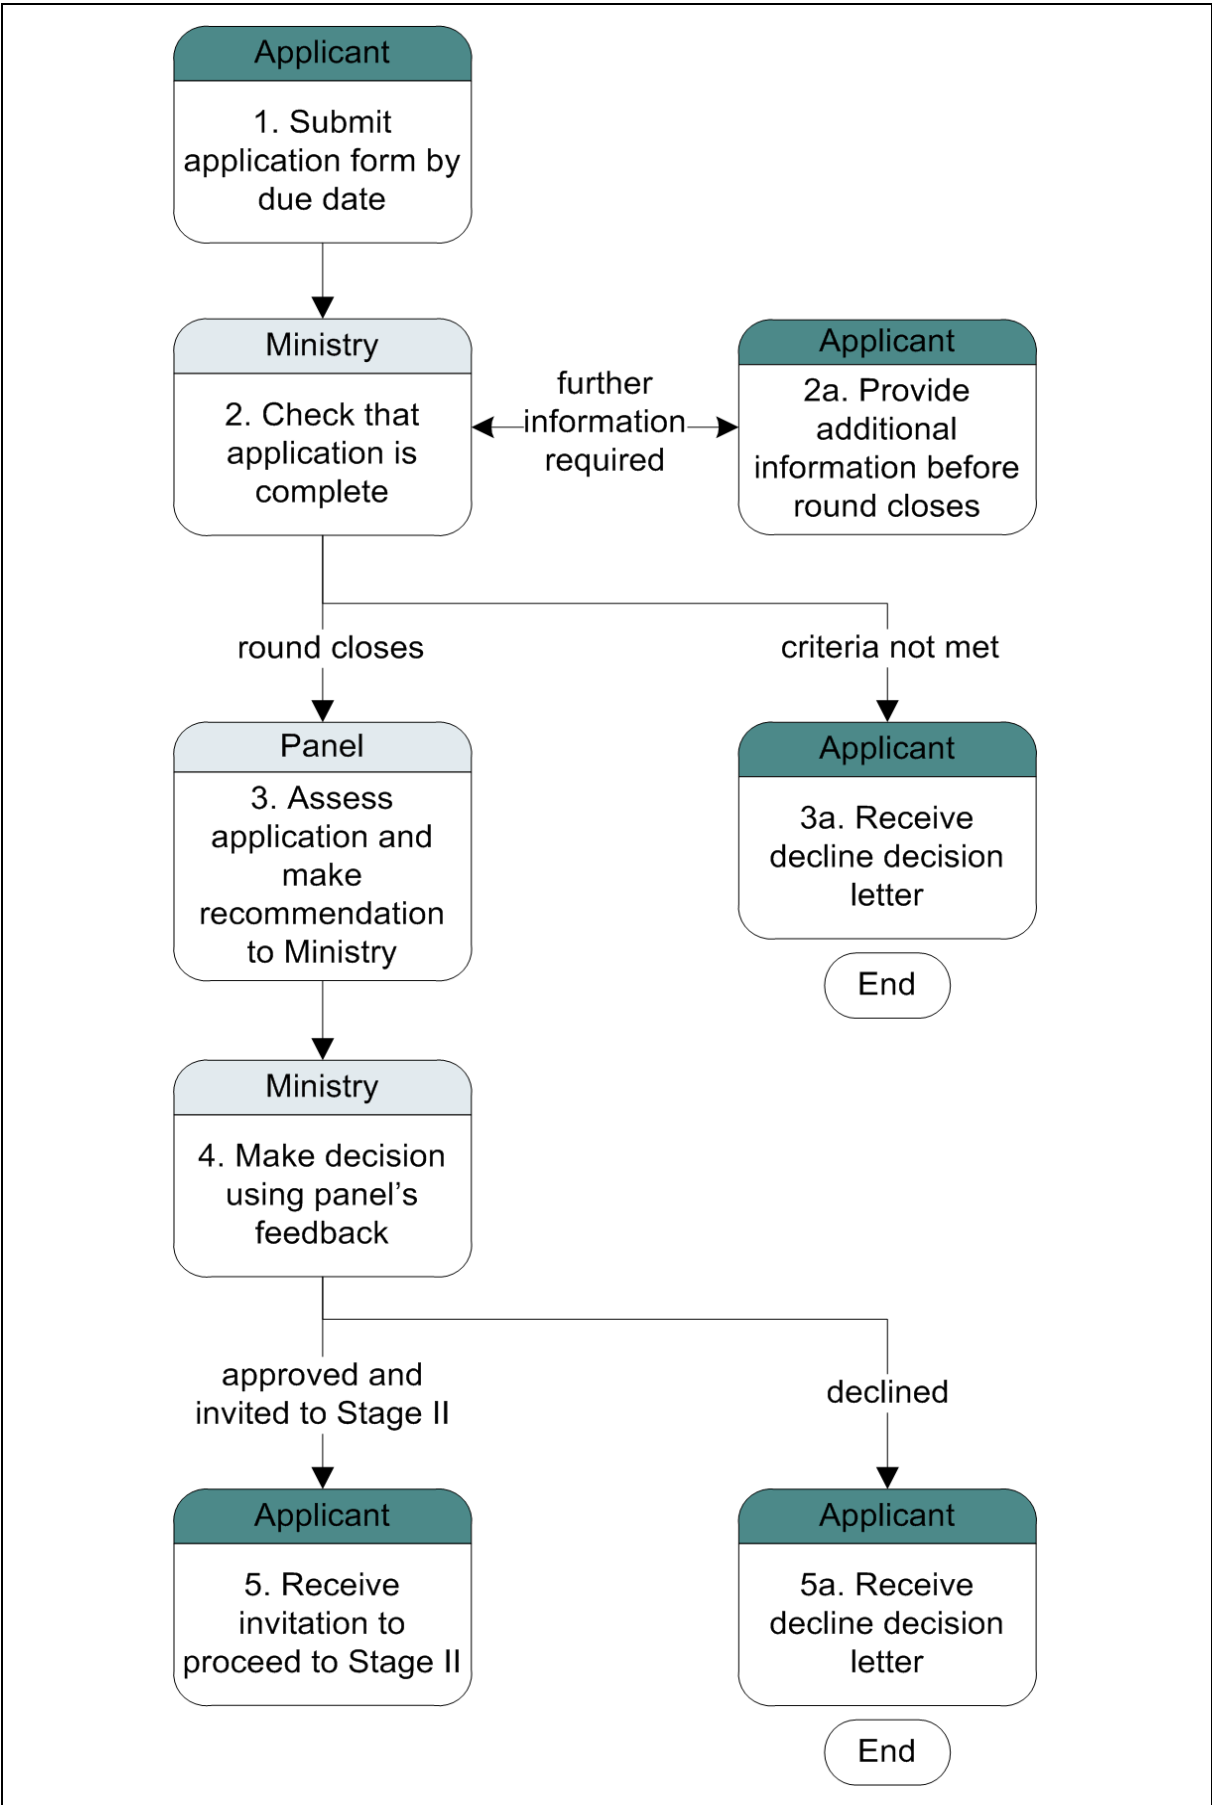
Applicant

1. Submit application form by due date

Ministry

2. Check that application is complete

further information required

Applicant

2a. Provide additional information before round closes

round closes

criteria not met

Panel

3. Assess application and make recommendation to Ministry

Applicant

3a. Receive decline decision letter

End

Ministry

4. Make decision using panel's feedback

approved and invited to Stage II

declined

Applicant

5. Receive invitation to proceed to Stage II

Applicant

5a. Receive decline decision letter

End